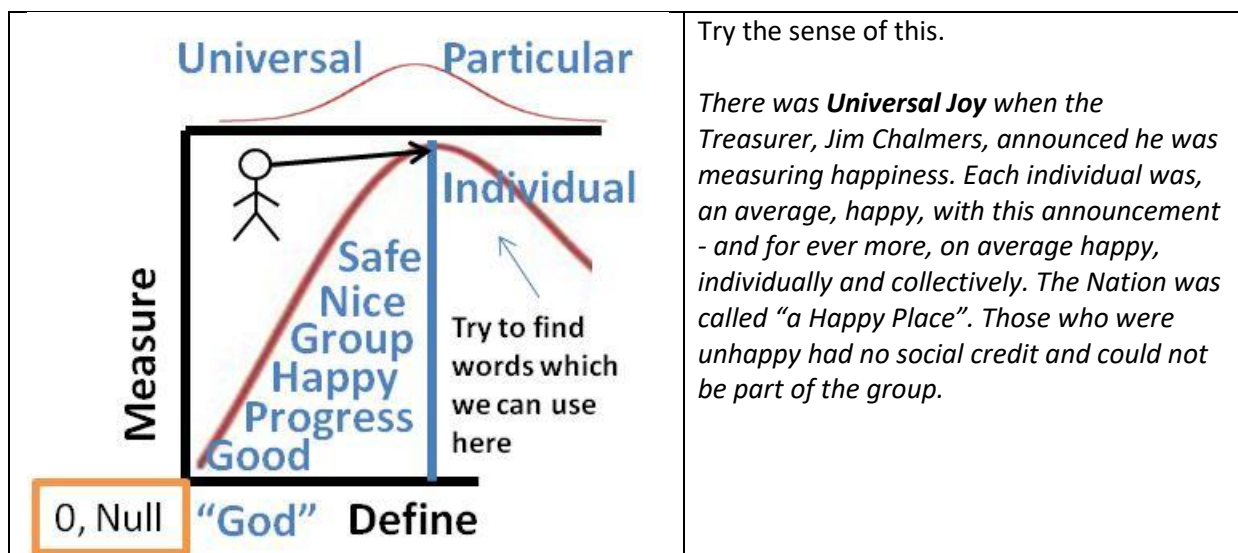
Universal Particular

Individual

Safe
Nice
Group
Happy
Progress
Good

Try to find words which we can use here

Measure

0, Null "God" Define

Try the sense of this.

*There was **Universal Joy** when the Treasurer, Jim Chalmers, announced he was measuring happiness. Each individual was, an average, happy, with this announcement - and for ever more, on average happy, individually and collectively. The Nation was called "a Happy Place". Those who were unhappy had no social credit and could not be part of the group.*